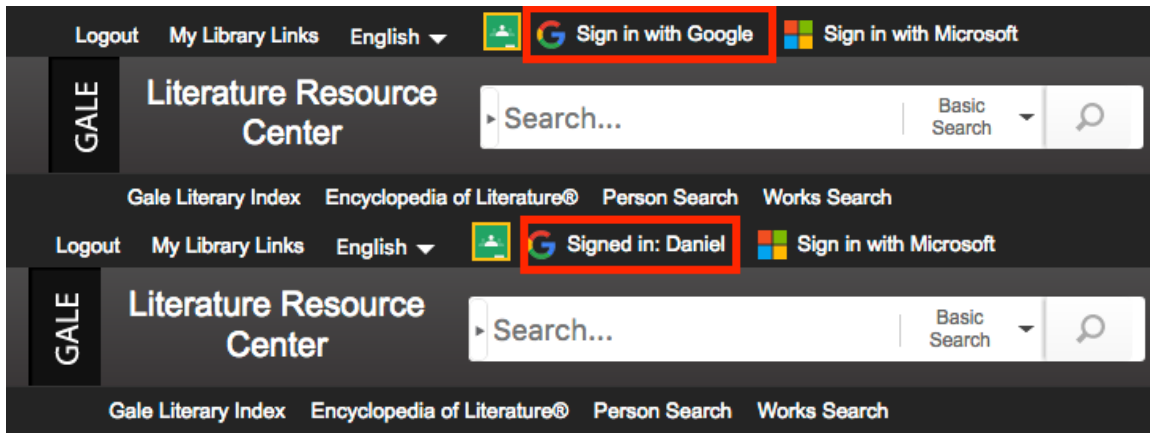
Logout My Library Links English Sign in with Google Sign in with Microsoft

GALE Literature Resource Center

Search... Basic Search

Gale Literary Index Encyclopedia of Literature® Person Search Works Search

Logout My Library Links English Signed in: Daniel Sign in with Microsoft

GALE Literature Resource Center

Search... Basic Search

Gale Literary Index Encyclopedia of Literature® Person Search Works Search